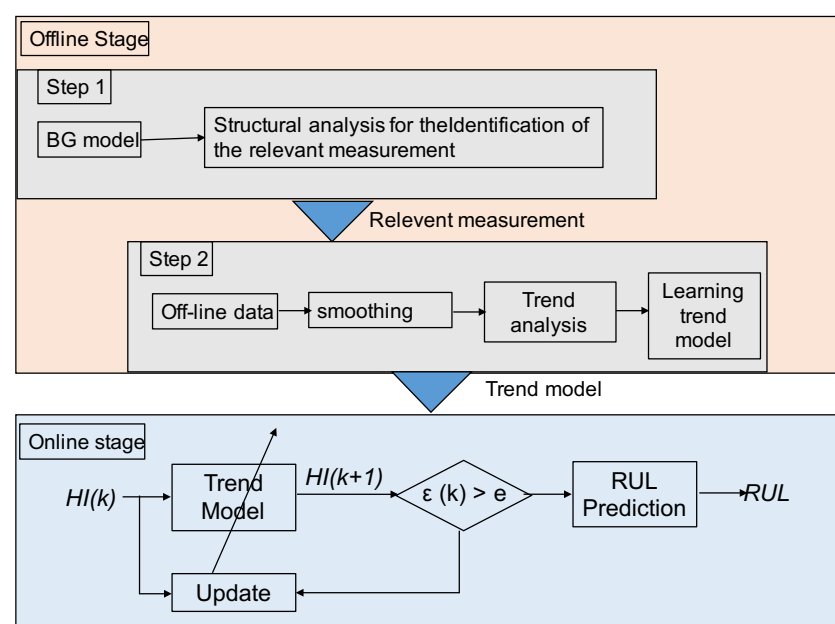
Offline Stage

Step 1

BG model

Structural analysis for theIdentification of the relevant measurement

Relevent measurement

Step 2

Off-line data

smoothing

Trend analysis

Learning trend model

Trend model

Online stage

HI(k)

Trend Model

HI(k+1)

ε (k) > e

RUL Prediction

RUL

Update